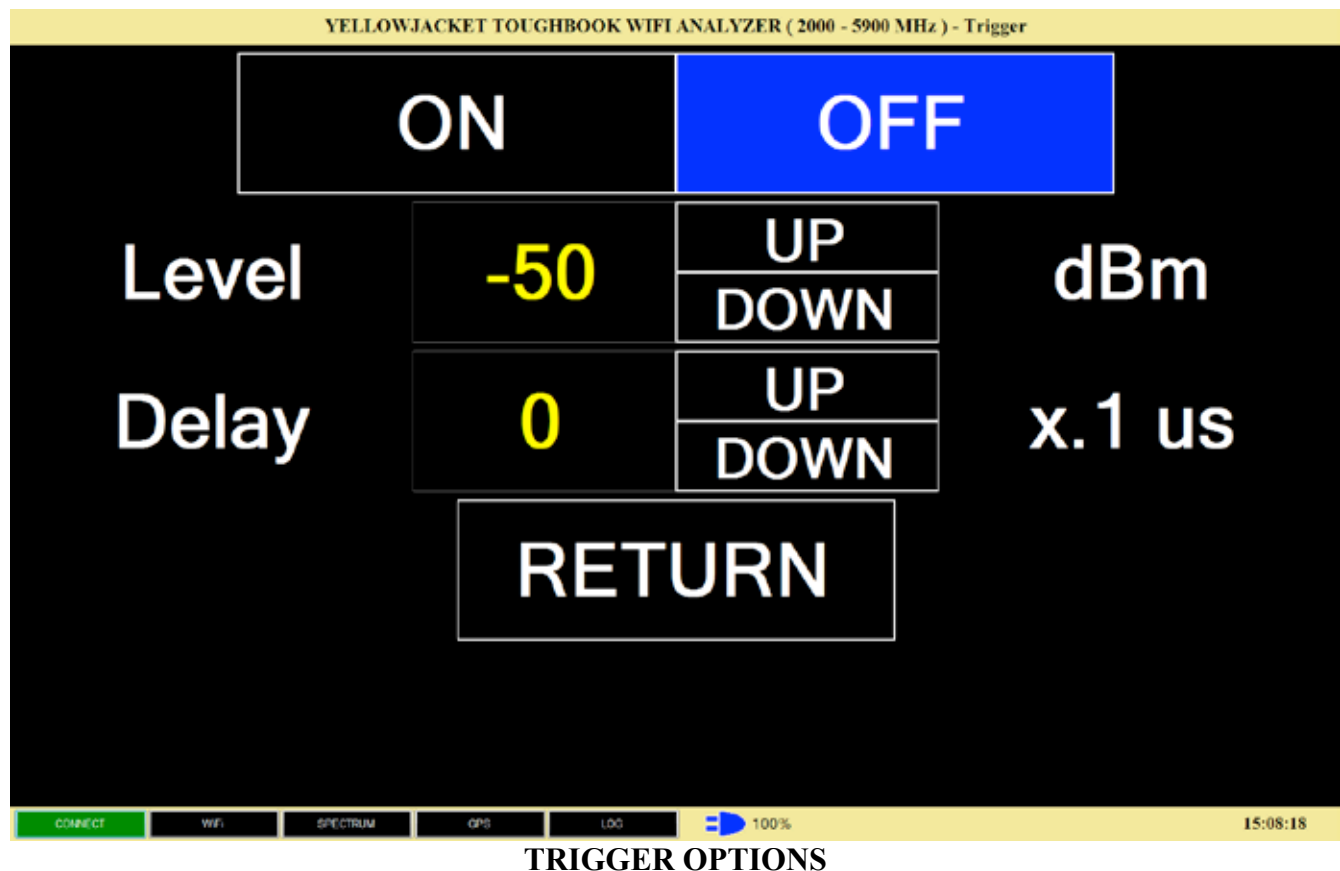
YELLOWJACKET TOUGHBOOK WIFI ANALYZER ( 2000 - 5900 MHz ) - Trigger

ON

OFF

Level

-50

UP

DOWN

dBm

Delay

0

UP

DOWN

x.1 us

RETURN

CONNECT

WIFI

SPECTRUM

GPS

LOG

100%

15:08:18

TRIGGER OPTIONS